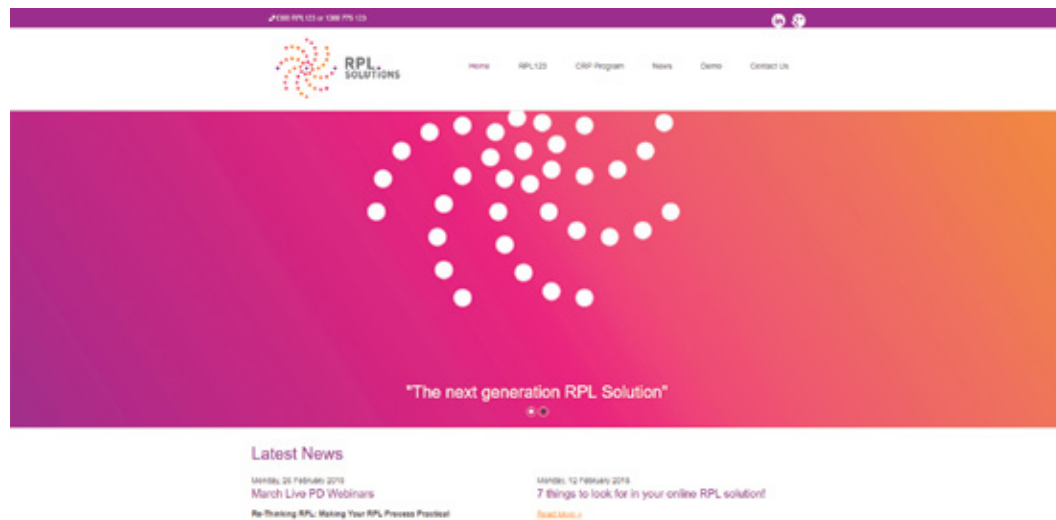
1300 RPL123 or 1300 775 123

RPL SOLUTIONS

Home RPL123 CRP Program News Demo Contact Us

"The next generation RPL Solution"

Latest News

Monday, 26 February 2018
March Live PD Webinars
Re-Thinking RPL: Making Your RPL Process Practical

Monday, 12 February 2018
7 things to look for in your online RPL solution!
Read More »